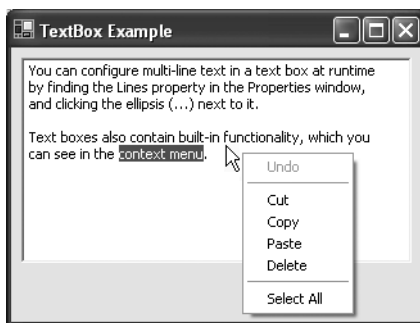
TextBox Example

You can configure multi-line text in a text box at runtime by finding the Lines property in the Properties window, and clicking the ellipsis (...) next to it.

Text boxes also contain built-in functionality, which you can see in the context menu.

Undo
Cut
Copy
Paste
Delete
Select All